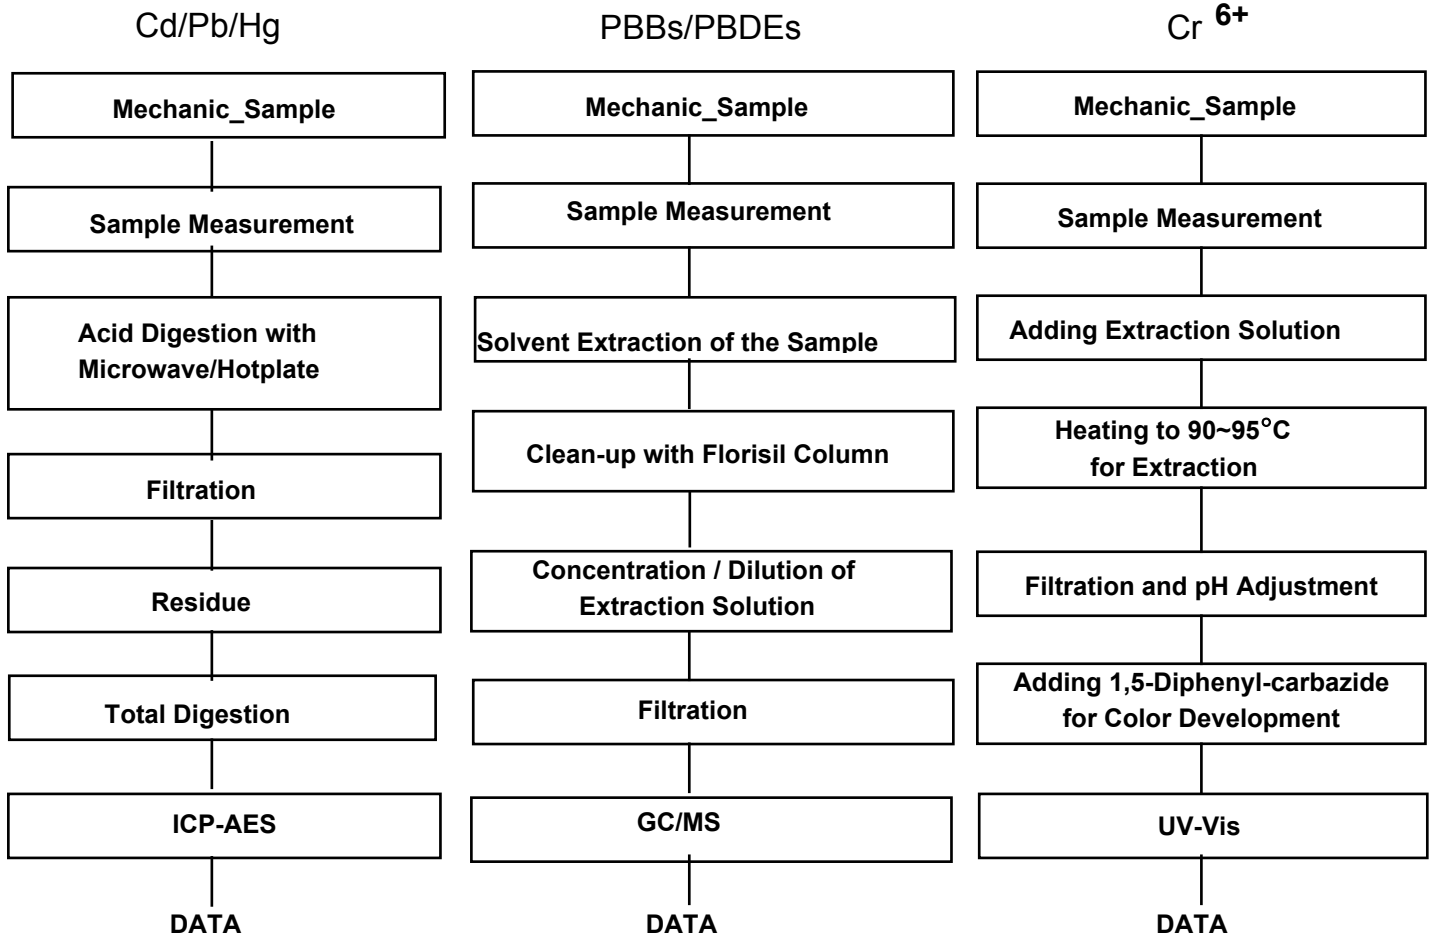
Cd/Pb/Hg

Mechanic_Sample

Sample Measurement

Acid Digestion with Microwave/Hotplate

Filtration

Residue

Total Digestion

ICP-AES

DATA

PBBs/PBDEs

Mechanic_Sample

Sample Measurement

Solvent Extraction of the Sample

Clean-up with Florisil Column

Concentration / Dilution of Extraction Solution

Filtration

GC/MS

DATA

$Cr^{6+}$

Mechanic_Sample

Sample Measurement

Adding Extraction Solution

Heating to 90~95°C for Extraction

Filtration and pH Adjustment

Adding 1,5-Diphenyl-carbazide for Color Development

UV-Vis

DATA